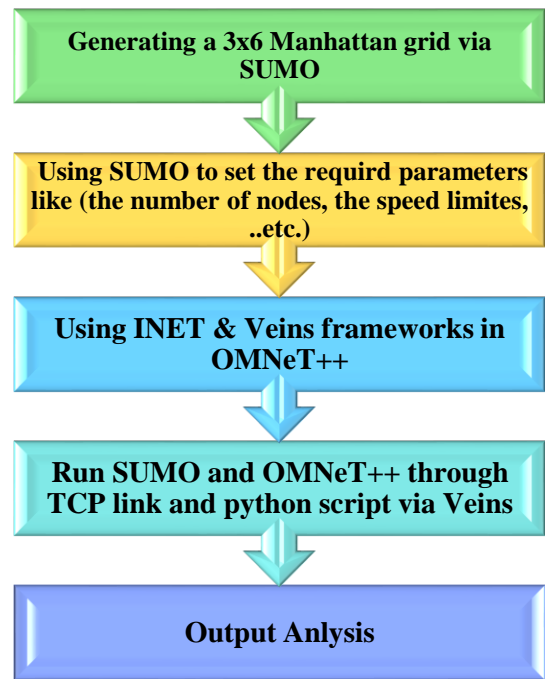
Generating a 3x6 Manhattan grid via SUMO

Using SUMO to set the requird parameters like (the number of nodes, the speed limites, ..etc.)

Using INET & Veins frameworks in OMNeT++

Run SUMO and OMNeT++ through TCP link and python script via Veins

Output Anlysis